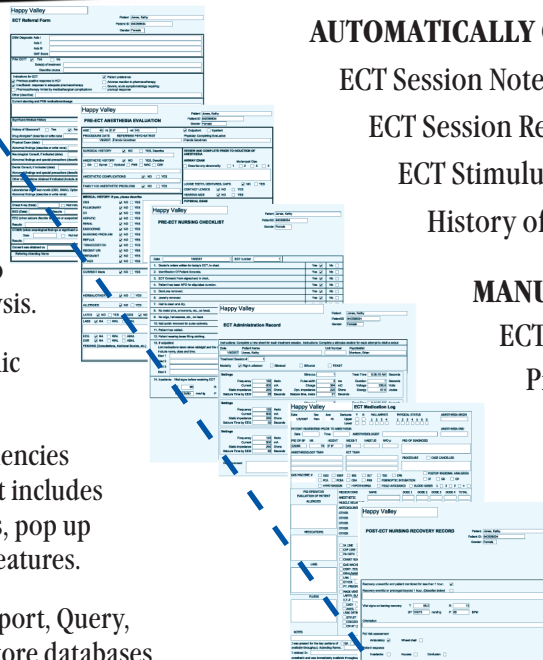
Happy Valley
ECT Referral Form
Patient: Jones, Kathy
Gender: Female

Happy Valley
PRE-ECT ANESTHESIA EVALUATION

Happy Valley
PRE-ECT NURSING CHECKLIST
Patient: Jones, Kathy
Gender: Female

Happy Valley
ECT Administration Record
Patient: Jones, Kathy
Gender: Female

Happy Valley
ECT Medication Log

Happy Valley
POST-ECT NURSING RECOVERY RECORD
Patient: Jones, Kathy
Gender: Female

AUTOMATICALLY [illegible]
ECT Session Note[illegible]
ECT Session Re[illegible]
ECT Stimulu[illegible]
History of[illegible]

MANU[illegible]
ECT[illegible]
P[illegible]

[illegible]sis.
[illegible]ic
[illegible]encies
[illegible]t includes
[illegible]s, pop up
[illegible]eatures.
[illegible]port, Query,
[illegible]tore databases